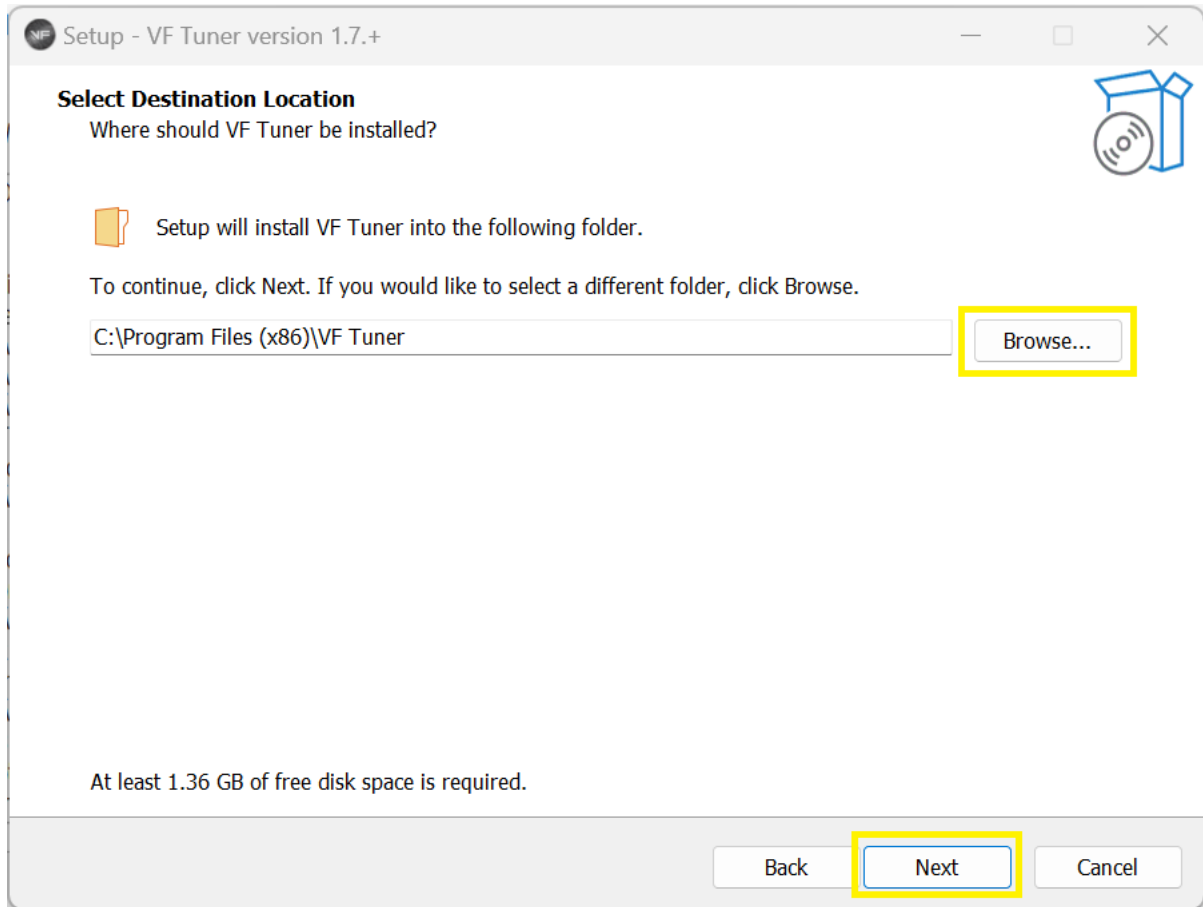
VF Setup - VF Tuner version 1.7.+

Select Destination Location
Where should VF Tuner be installed?

Setup will install VF Tuner into the following folder.

To continue, click Next. If you would like to select a different folder, click Browse.

C:\Program Files (x86)\VF Tuner

Browse...

At least 1.36 GB of free disk space is required.

Back
Next
Cancel